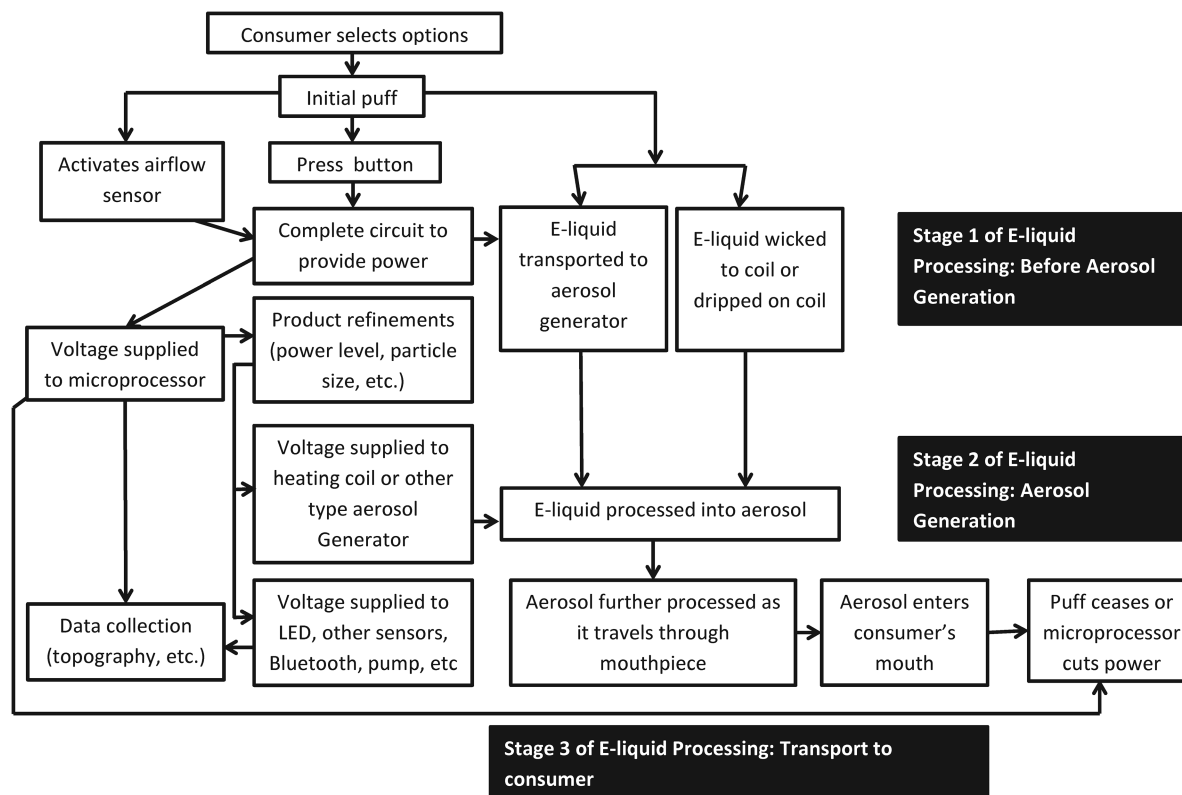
Consumer selects options

Initial puff

Activates airflow sensor

Press button

Complete circuit to provide power

E-liquid transported to aerosol generator

E-liquid wicked to coil or dripped on coil

Stage 1 of E-liquid Processing: Before Aerosol Generation

Voltage supplied to microprocessor

Product refinements (power level, particle size, etc.)

Voltage supplied to heating coil or other type aerosol Generator

E-liquid processed into aerosol

Stage 2 of E-liquid Processing: Aerosol Generation

Data collection (topography, etc.)

Voltage supplied to LED, other sensors, Bluetooth, pump, etc

Aerosol further processed as it travels through mouthpiece

Aerosol enters consumer's mouth

Puff ceases or microprocessor cuts power

Stage 3 of E-liquid Processing: Transport to consumer